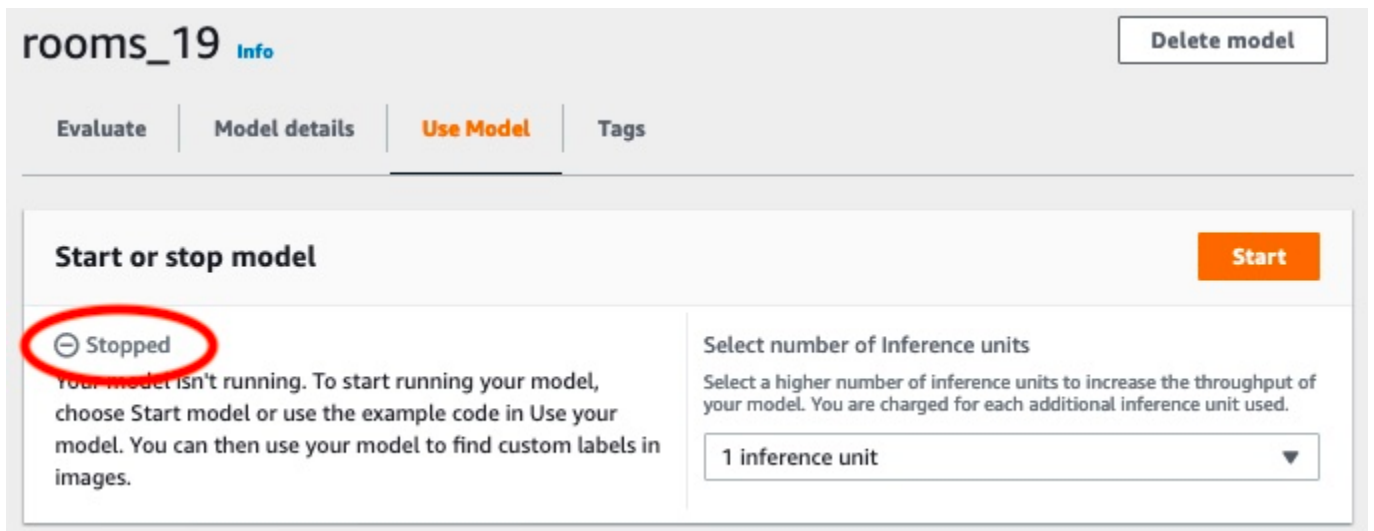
rooms_19 Info

Delete model

Evaluate | Model details | Use Model | Tags

Start or stop model

Start

⊖ Stopped

Your model isn't running. To start running your model, choose Start model or use the example code in Use your model. You can then use your model to find custom labels in images.

Select number of Inference units

Select a higher number of inference units to increase the throughput of your model. You are charged for each additional inference unit used.

1 inference unit